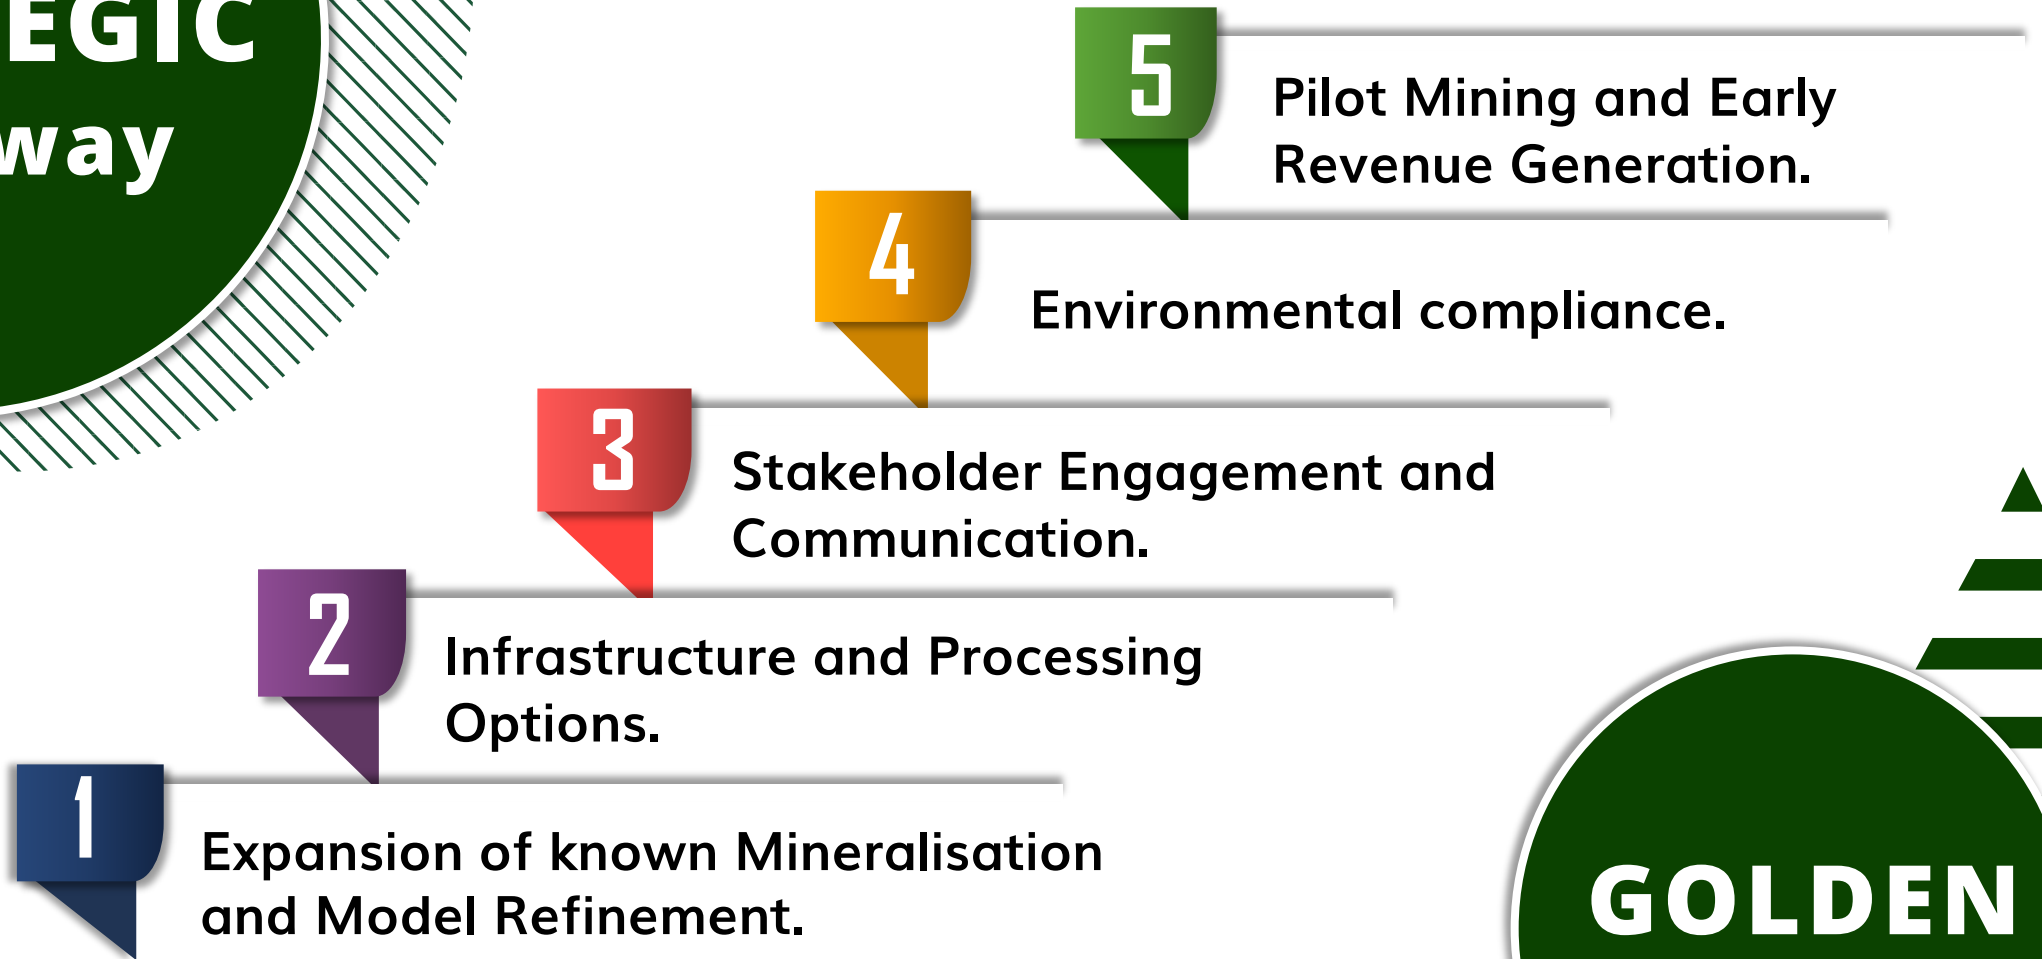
EGIC
way

5
Pilot Mining and Early Revenue Generation.

4
Environmental compliance.

3
Stakeholder Engagement and Communication.

2
Infrastructure and Processing Options.

1
Expansion of known Mineralisation and Model Refinement.

GOLDEN